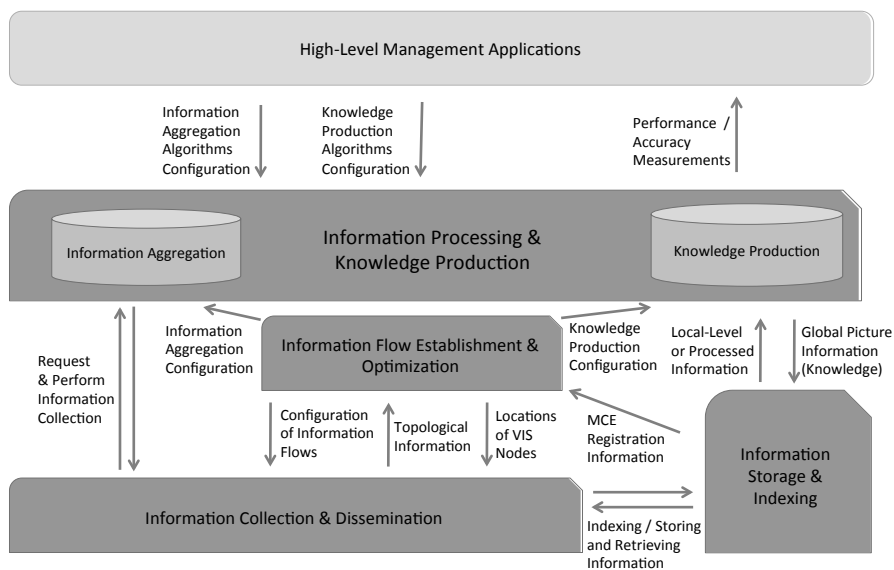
High-Level Management Applications

Information Aggregation Algorithms Configuration

Knowledge Production Algorithms Configuration

Performance / Accuracy Measurements

Information Aggregation

Information Processing & Knowledge Production

Knowledge Production

Information Aggregation Configuration

Information Flow Establishment & Optimization

Knowledge Production Configuration

Local-Level or Processed Information

Global Picture Information (Knowledge)

Request & Perform Information Collection

Configuration of Information Flows

Topological Information

Locations of VIS Nodes

MCE Registration Information

Information Storage & Indexing

Information Collection & Dissemination

Indexing / Storing and Retrieving Information